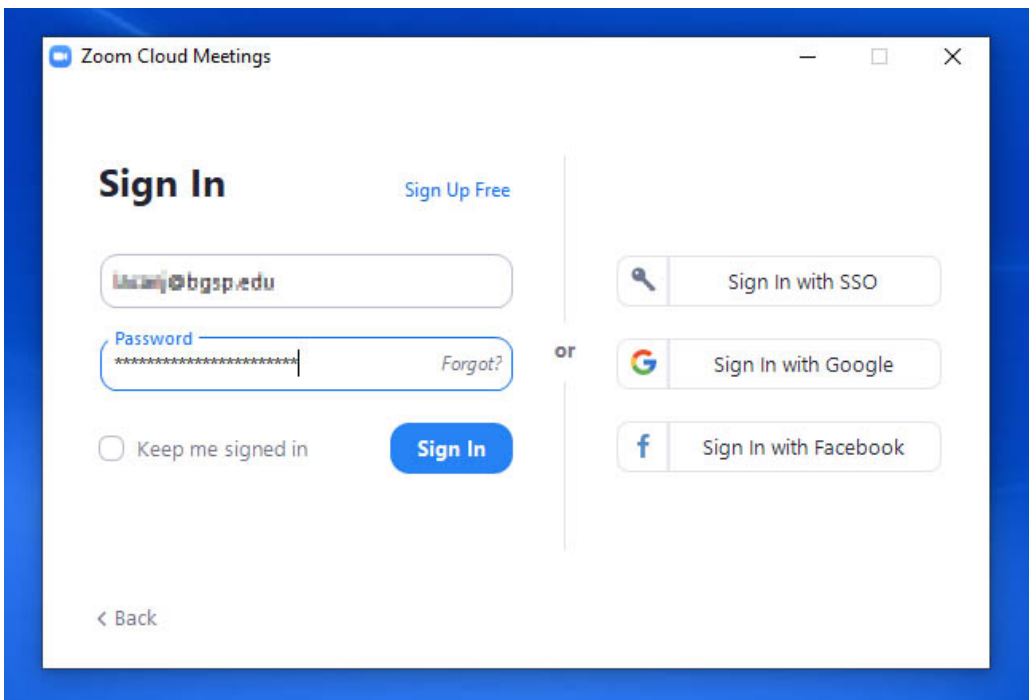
Zoom Cloud Meetings

Sign In

Sign Up Free

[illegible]@bgsp.edu

Password

************************

Forgot?

Keep me signed in

Sign In

or

Sign In with SSO

Sign In with Google

Sign In with Facebook

< Back